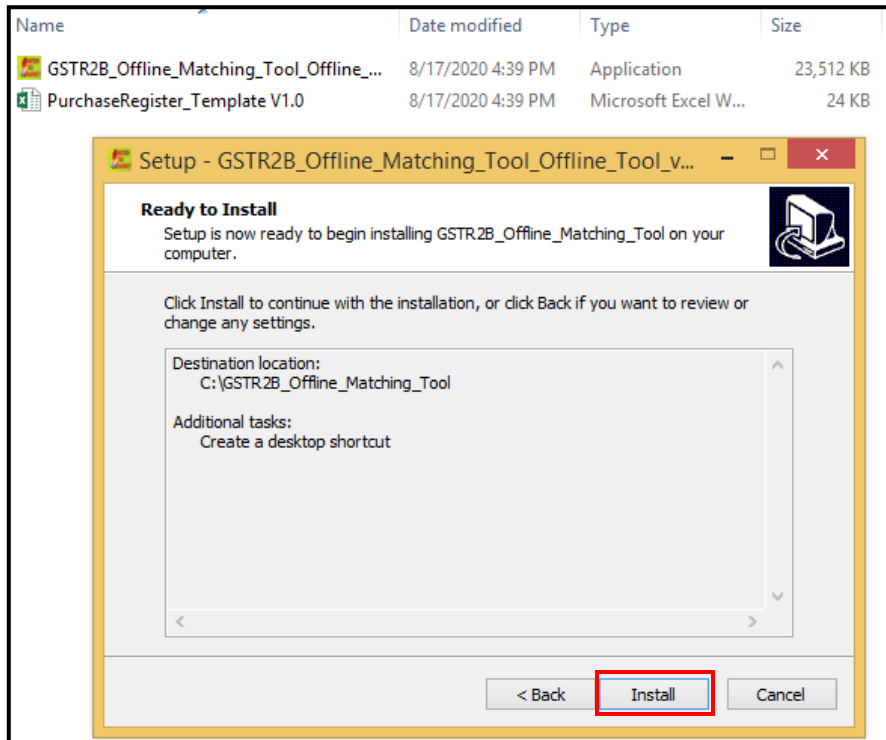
| Name | Date modified | Type | Size |
|---|---|---|---|
| GSTR2B_Offline_Matching_Tool_Offline_... | 8/17/2020 4:39 PM | Application | 23,512 KB |
| PurchaseRegister_Template V1.0 | 8/17/2020 4:39 PM | Microsoft Excel W... | 24 KB |

Setup - GSTR2B_Offline_Matching_Tool_Offline_Tool_v...

Ready to Install

Setup is now ready to begin installing GSTR2B_Offline_Matching_Tool on your computer.

Click Install to continue with the installation, or click Back if you want to review or change any settings.

Destination location:
C:\GSTR2B_Offline_Matching_Tool

Additional tasks:
Create a desktop shortcut

< Back
Install
Cancel